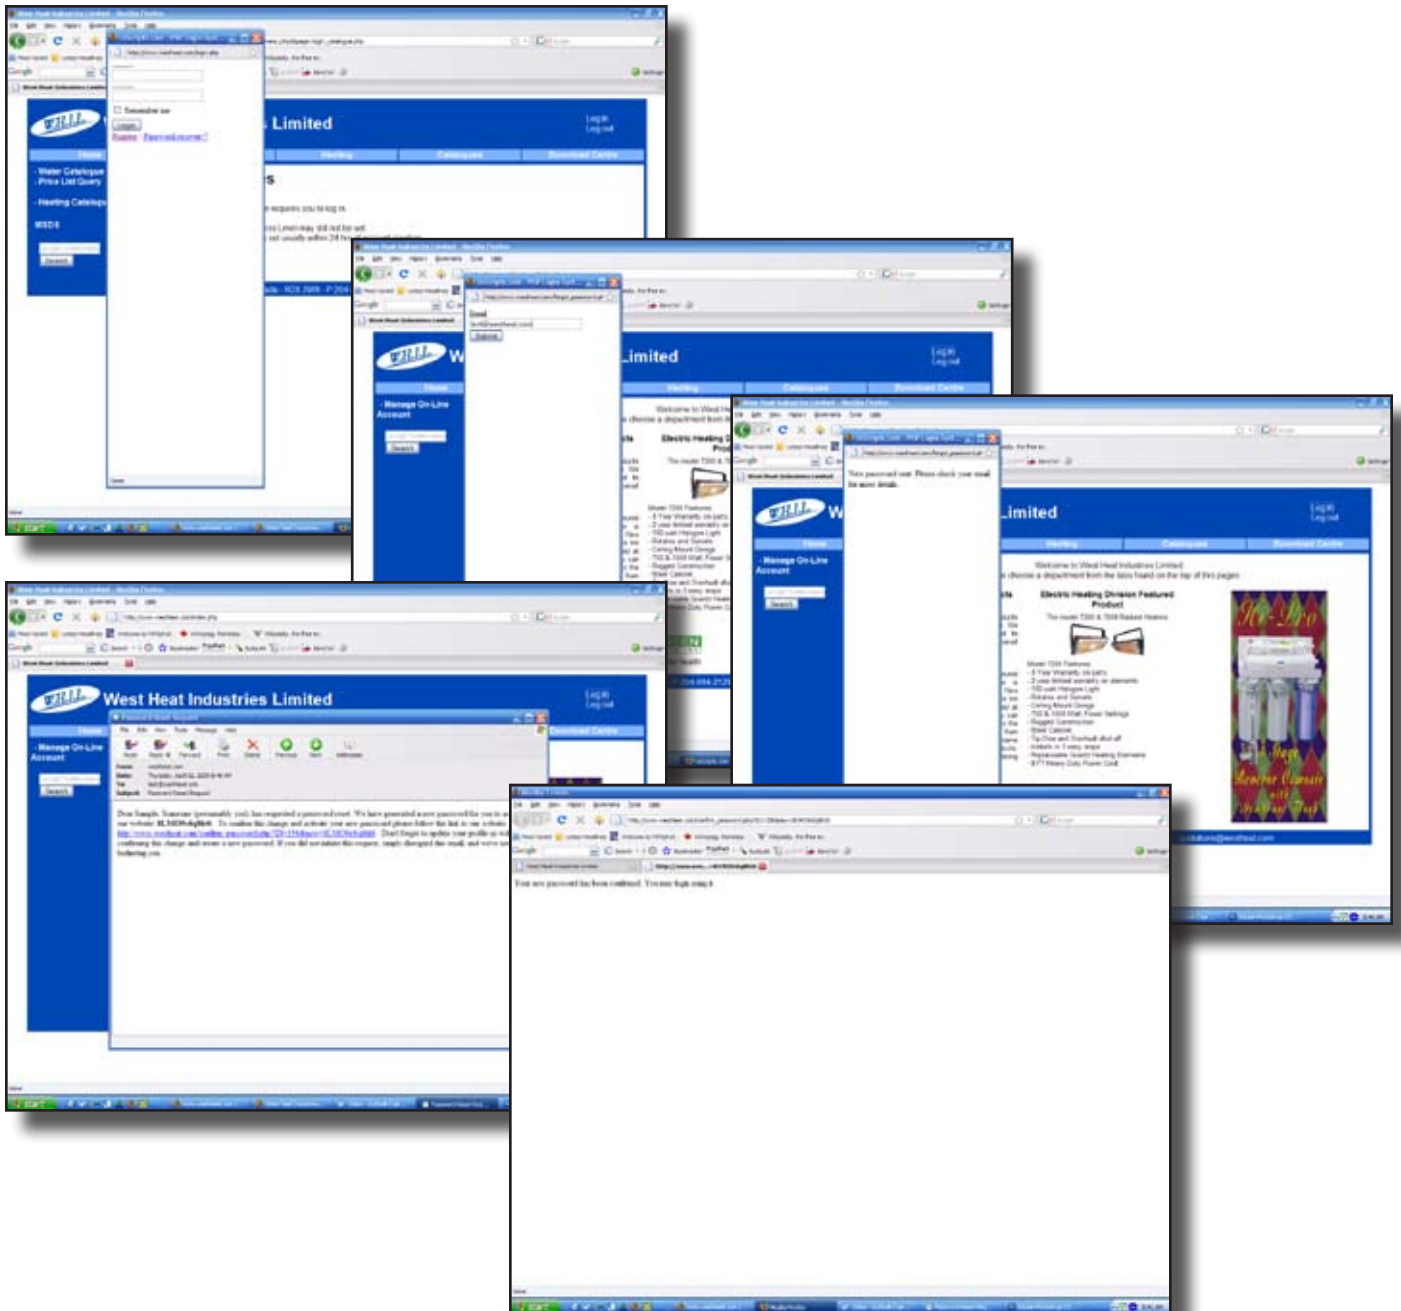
WHIL Limited
Log in
Log out
Home
Heating
Catalogue
Download Centre
- Water Catalogue
- Price List Query
- Heating Catalogue
MSDS
Search
Remember me
Login
Register
Password recover?

WHIL Limited
Log in
Log out
Home
Heating
Catalogue
Download Centre
- Manage On-Line Account
Search
Email
Submit
Electric Heating Division Featured Product

WHIL Limited
Log in
Log out
Home
Heating
Catalogue
Download Centre
- Manage On-Line Account
Search
Welcome to West Heat Industries Limited
Electric Heating Division Featured Product
Model 7200 Features

WHIL West Heat Industries Limited
Log in
Log out
Home
Download Centre
- Manage On-Line Account
Search
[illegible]

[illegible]